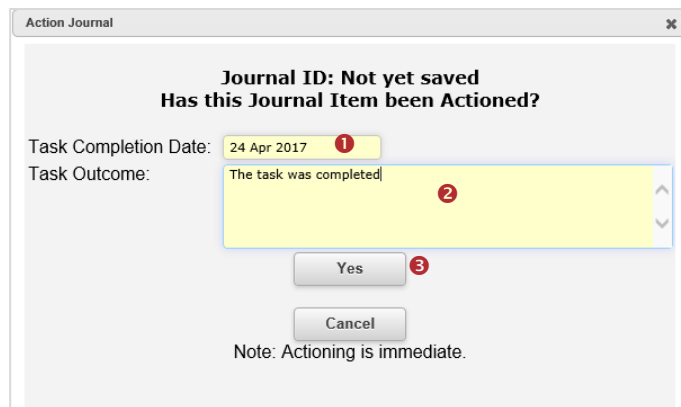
Action Journal

×

Journal ID: Not yet saved
Has this Journal Item been Actioned?

Task Completion Date: 24 Apr 2017 1

Task Outcome: The task was completed 2

Yes 3

Cancel

Note: Actioning is immediate.